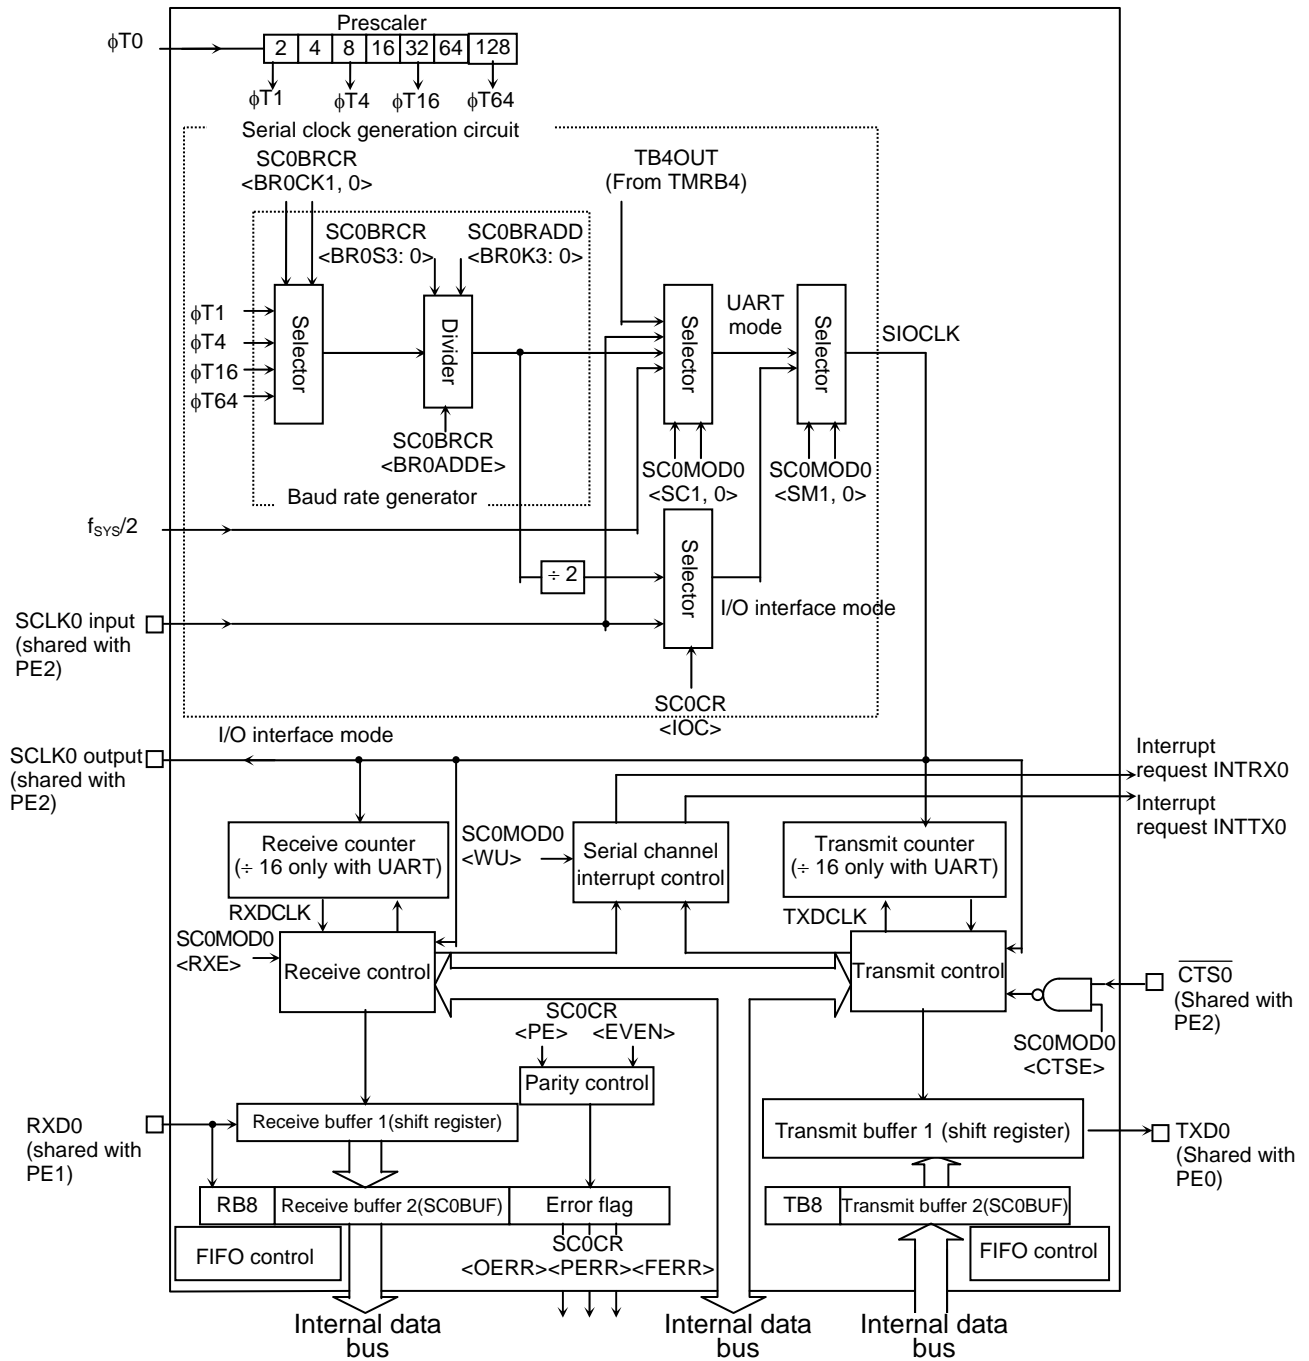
Prescaler

φT0

| 2 | 4 | 8 | 16 | 32 | 64 | 128 |
|---|---|---|---|---|---|---|

φT1 φT4 φT16 φT64

Serial clock generation circuit

SC0BRCR <BR0CK1, 0>

SC0BRCR <BR0S3: 0>

SC0BRADD <BR0K3: 0>

TB4OUT (From TMRB4)

φT1
φT4
φT16
φT64

Selector

Divider

Selector

UART mode

Selector

SIOCLK

SC0BRCR <BR0ADDE>

SC0MOD0 <SC1, 0>

SC0MOD0 <SM1, 0>

Baud rate generator

$f_{SYS}/2$

÷ 2

Selector

I/O interface mode

SCLK0 input (shared with PE2)

SC0CR <IOC>

I/O interface mode

SCLK0 output (shared with PE2)

Interrupt request INTRX0

Interrupt request INTTX0

Receive counter (÷ 16 only with UART)

SC0MOD0 <WU>

Serial channel interrupt control

Transmit counter (÷ 16 only with UART)

RXDCLK

TXDCLK

SC0MOD0 <RXE>

Receive control

Transmit control

$\overline{CTS0}$ (Shared with PE2)

SC0CR <PE> <EVEN>

Parity control

SC0MOD0 <CTSE>

RXD0 (shared with PE1)

Receive buffer 1(shift register)

Transmit buffer 1 (shift register)

TXD0 (Shared with PE0)

RB8

Receive buffer 2(SC0BUF)

Error flag

TB8

Transmit buffer 2(SC0BUF)

FIFO control

SC0CR <OERR><PERR><FERR>

FIFO control

Internal data bus

Internal data bus

Internal data bus